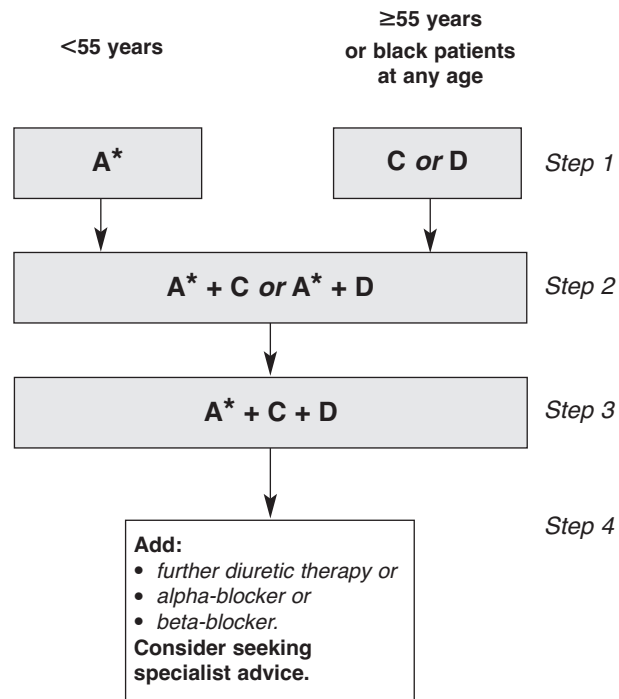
<55 years

≥55 years or black patients at any age

A*

C *or* D

Step 1

A* + C *or* A* + D

Step 2

A* + C + D

Step 3

Step 4

**Add:**
• *further diuretic therapy or*
• *alpha-blocker or*
• *beta-blocker.*
**Consider seeking specialist advice.**